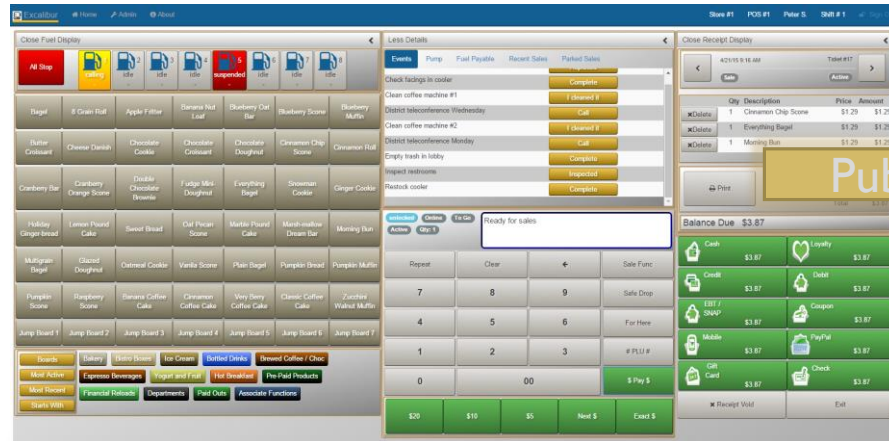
Excalibur Home Admin About

Store #1 POS #1 Peter S Shift # 1

Close Fuel Display

All Stop

1 calling
2 idle
3 idle
4 idle
5 suspended
6 idle
7 idle
8 idle

| Bagel | 8 Grain Roll | Apple Fritter | Banana Nut Loaf | Blueberry Oat Bar | Blueberry Scone | Blueberry Muffin |
|---|---|---|---|---|---|---|
| Butter Croissant | Cheese Danish | Chocolate Cookie | Chocolate Croissant | Chocolate Doughnut | Cinnamon Chip Scone | Cinnamon Roll |
| Cranberry Bar | Cranberry Orange Scone | Double Chocolate Brownie | Fudge Mini-Doughnut | Everything Bagel | Snowman Cookie | Ginger Cookie |
| Holiday Ginger-bread | Lemon Pound Cake | Sweet Bread | Oat Pecan Scone | Marble Pound Cake | Marsh-mallow Dream Bar | Morning Bun |
| Multigrain Bagel | Glazed Doughnut | Oatmeal Cookie | Vanilla Scone | Plain Bagel | Pumpkin Bread | Pumpkin Muffin |
| Pumpkin Scone | Raspberry Scone | Banana Coffee Cake | Cinnamon Coffee Cake | Very Berry Coffee Cake | Classic Coffee Cake | Zucchini Walnut Muffin |
| Jump Board 1 | Jump Board 2 | Jump Board 3 | Jump Board 4 | Jump Board 5 | Jump Board 6 | Jump Board 7 |

Boards
Most Active
Most Recent
Starts With

Bakery Bistro Boxes Ice Cream Bottled Drinks Brewed Coffee / Choc
Espresso Beverages Yogurt and Fruit Hot Breakfast Pre-Paid Products
Financial Reloads Departments Paid Outs Associate Functions

Less Details

Events Pump Fuel Payable Recent Sales Parked Sales

| Check facings in cooler | Complete |
|---|---|
| Clean coffee machine #1 | I cleaned it |
| District teleconference Wednesday | Call |
| Clean coffee machine #2 | I cleaned it |
| District teleconference Monday | Call |
| Empty trash in lobby | Complete |
| Inspect restrooms | Inspected |
| Restock cooler | Complete |

unlocked Online To Go
Active Qty: 1

Ready for sales

| Repeat | Clear | ← | Sale Func |
|---|---|---|---|
| 7 | 8 | 9 | Safe Drop |
| 4 | 5 | 6 | For Here |
| 1 | 2 | 3 | # PLU # |
| 0 | 00 | | $ Pay $ |

$20 $10 $5 Next $ Exact $

Close Receipt Display

4/21/15 9:16 AM
Sale
Ticket #17
Active

| | Qty | Description | Price | Amount |
|---|---|---|---|---|
| ✖Delete | 1 | Cinnamon Chip Scone | $1.29 | $1.2 |
| ✖Delete | 1 | Everything Bagel | $1.29 | $1.2 |
| ✖Delete | 1 | Morning Bun | $1.29 | $1.2 |

Print

Pub

Balance Due $3.87

Cash $3.87
Loyalty $3.87
Credit $3.87
Debit $3.87
EBT / SNAP $3.87
Coupon $3.87
Mobile $3.87
PayPal $3.87
Gift Card $3.87
Check $3.87

✖ Receipt Void
Exit